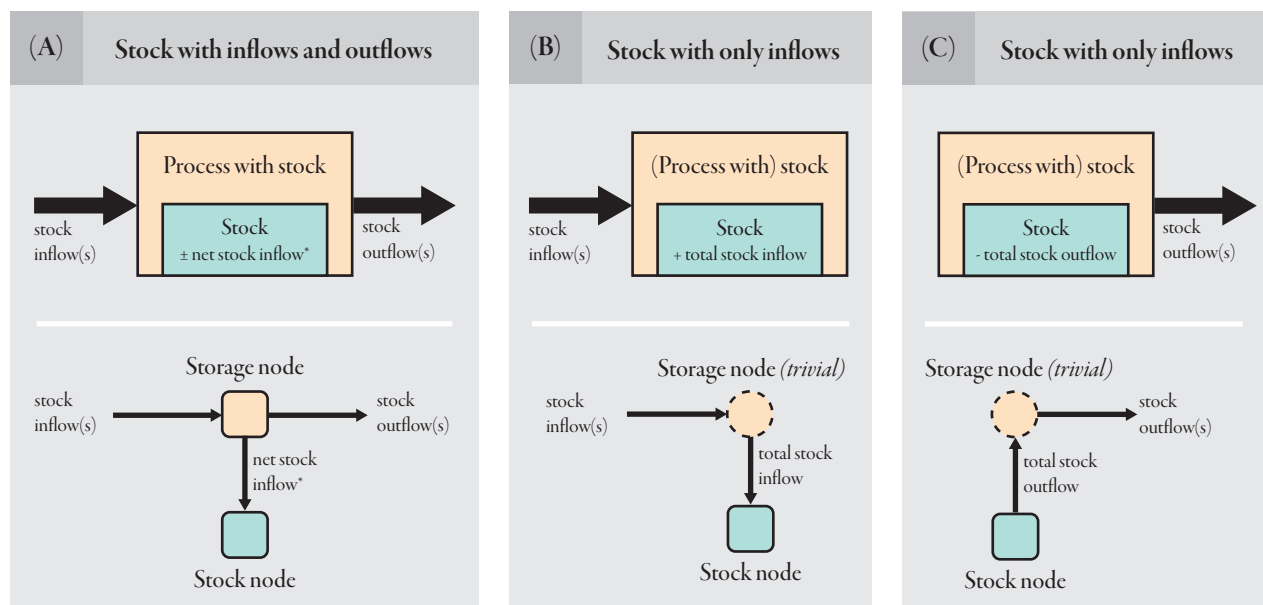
(A) Stock with inflows and outflows

Process with stock

stock inflow(s)

Stock
± net stock inflow*

stock outflow(s)

Storage node

stock inflow(s)

stock outflow(s)

net stock inflow*

Stock node

(B) Stock with only inflows

(Process with) stock

stock inflow(s)

Stock
+ total stock inflow

Storage node *(trivial)*

stock inflow(s)

total stock inflow

Stock node

(C) Stock with only inflows

(Process with) stock

Stock
- total stock outflow

stock outflow(s)

Storage node *(trivial)*

stock outflow(s)

total stock outflow

Stock node